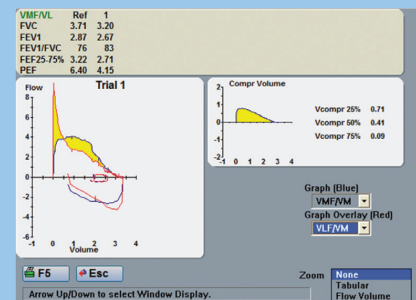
| VMF/VL | Ref | 1 |
|---|---|---|
| FVC | 3.71 | 3.20 |
| FEV1 | 2.87 | 2.67 |
| FEV1/FVC | 76 | 83 |
| FEF25-75% | 3.22 | 2.71 |
| PEF | 6.40 | 4.15 |

Flow

Trial 1

8
6
4
2
0
-2
-4

-1 0 1 2 3 4
Volume

Compr Volume

1
0
-1

0 1 2 3 4

Vcompr 25% 0.71
Vcompr 50% 0.41
Vcompr 75% 0.09

Graph (Blue)
VMF/VM
Graph Overlay (Red)
VLF/VM

F5
Esc

Zoom
None
Tabular
Flow Volume

Arrow Up/Down to select Window Display.